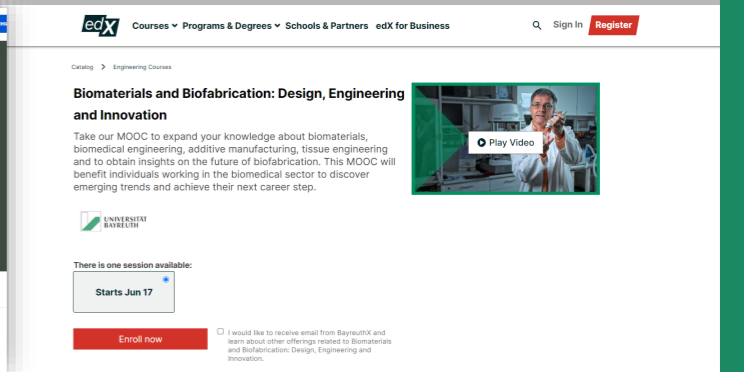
edX Courses Programs & Degrees Schools & Partners edX for Business Sign In Register

Catalog > Engineering Courses

Biomaterials and Biofabrication: Design, Engineering and Innovation

Take our MOOC to expand your knowledge about biomaterials, biomedical engineering, additive manufacturing, tissue engineering and to obtain insights on the future of biofabrication. This MOOC will benefit individuals working in the biomedical sector to discover emerging trends and achieve their next career step.

Play Video

UNIVERSITÄT BAYREUTH

There is one session available:

Starts Jun 17

Enroll now

I would like to receive email from BayreuthX and learn about other offerings related to Biomaterials and Biofabrication: Design, Engineering and Innovation.